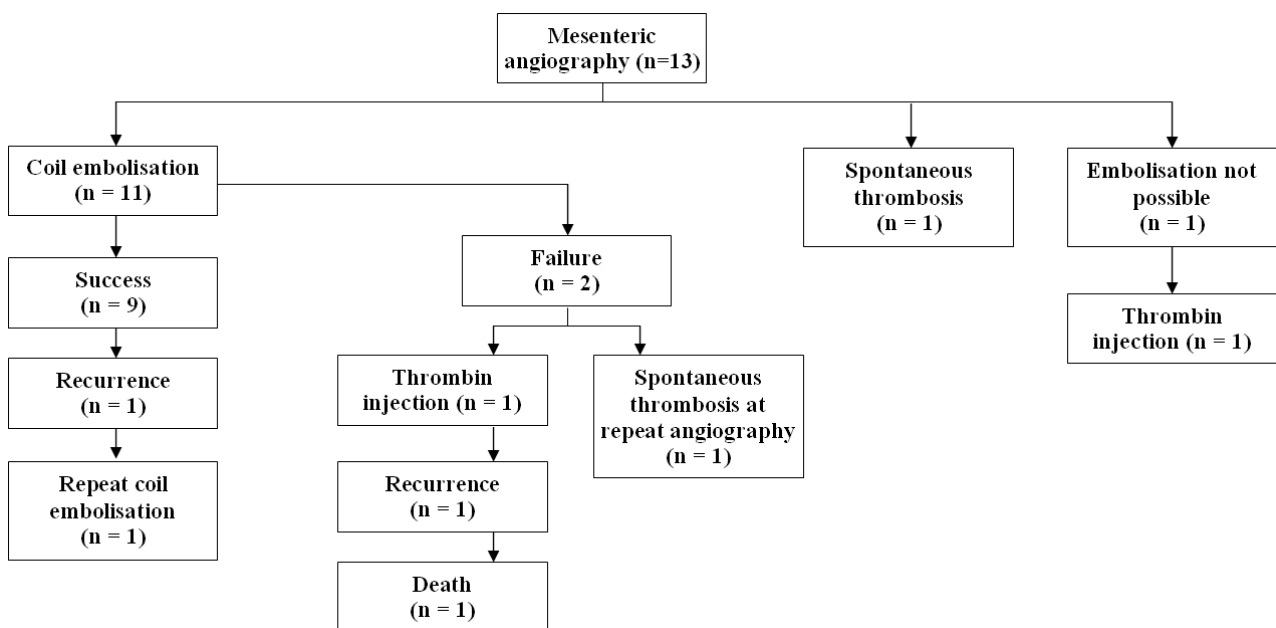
Mesenteric angiography (n=13)

Coil embolisation (n = 11)

Spontaneous thrombosis (n = 1)

Embolisation not possible (n = 1)

Success (n = 9)

Failure (n = 2)

Thrombin injection (n = 1)

Recurrence (n = 1)

Thrombin injection (n = 1)

Spontaneous thrombosis at repeat angiography (n = 1)

Repeat coil embolisation (n = 1)

Recurrence (n = 1)

Death (n = 1)